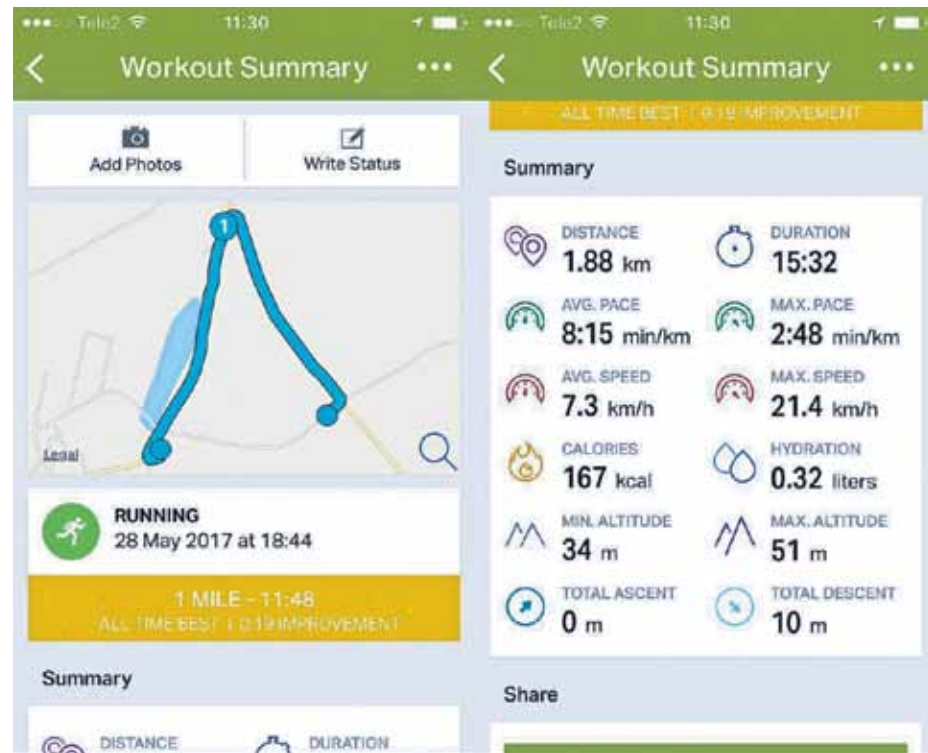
Tele2 11:30

Workout Summary •••

Add Photos

Write Status

1

Legal

RUNNING
28 May 2017 at 18:44

1 MILE - 11:48
ALL TIME BEST | 0:19 IMPROVEMENT

Summary

DISTANCE

DURATION

Tele2 11:30

Workout Summary •••

ALL TIME BEST | 0:19 IMPROVEMENT

Summary

DISTANCE
1.88 km

DURATION
15:32

AVG. PACE
8:15 min/km

MAX. PACE
2:48 min/km

AVG. SPEED
7.3 km/h

MAX. SPEED
21.4 km/h

CALORIES
167 kcal

HYDRATION
0.32 liters

MIN. ALTITUDE
34 m

MAX. ALTITUDE
51 m

TOTAL ASCENT
0 m

TOTAL DESCENT
10 m

Share